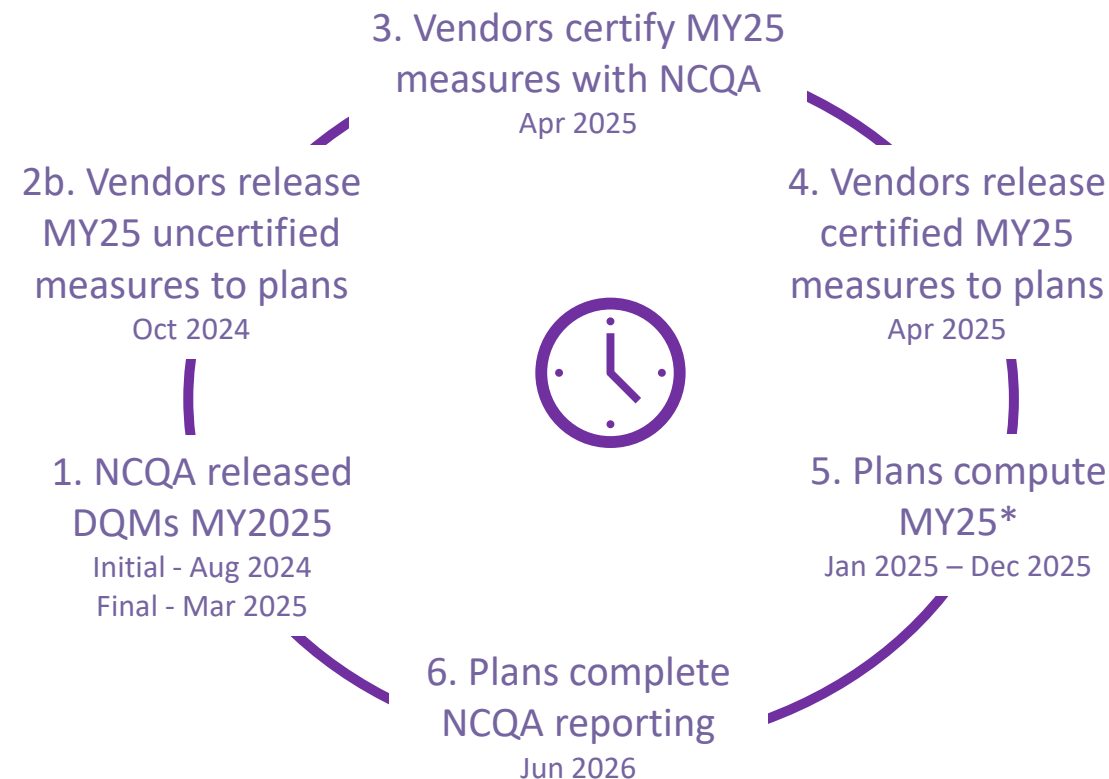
3. Vendors certify MY25 measures with NCQA
Apr 2025

2b. Vendors release MY25 uncertified measures to plans
Oct 2024

4. Vendors release certified MY25 measures to plans
Apr 2025

1. NCQA released DQMs MY2025
Initial - Aug 2024
Final - Mar 2025

5. Plans compute MY25*
Jan 2025 – Dec 2025

6. Plans complete NCQA reporting
Jun 2026